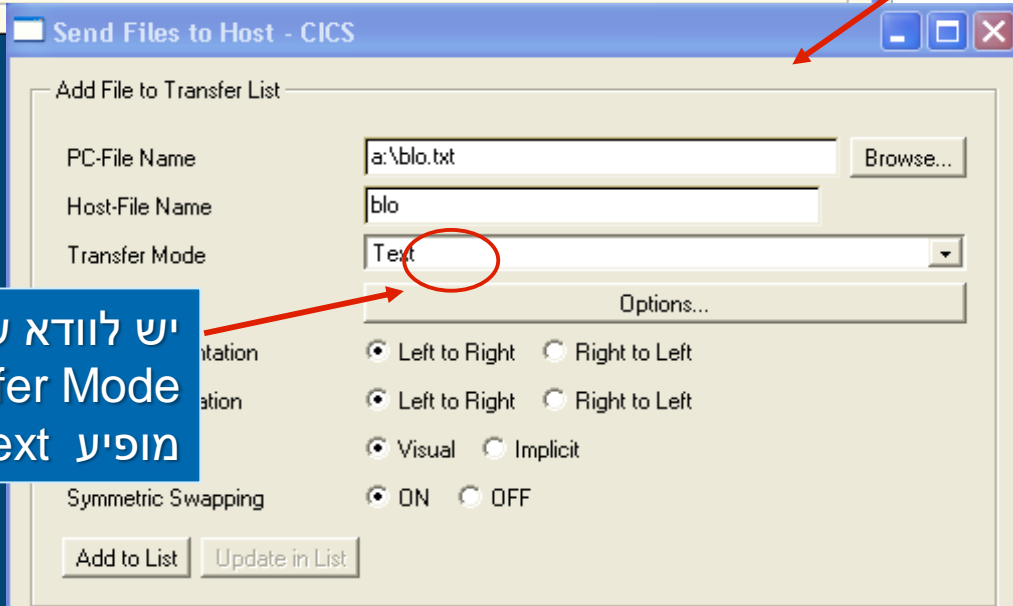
Send Files to Host - CICS

Add File to Transfer List

PC-File Name a:\blo.txt Browse...

Host-File Name blo

Transfer Mode Text

Options...

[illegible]ntation Left to Right Right to Left

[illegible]ation Left to Right Right to Left

Visual Implicit

Symmetric Swapping ON OFF

Add to List Update in List

יש לוודא ש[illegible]
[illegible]fer Mode
מופיע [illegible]ext